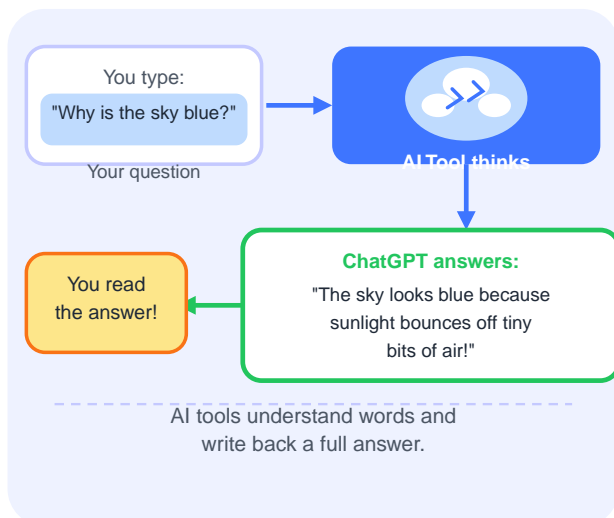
You type:

"Why is the sky blue?"

Your question

AITool thinks

ChatGPT answers:

"The sky looks blue because sunlight bounces off tiny bits of air!"

You read the answer!

AI tools understand words and write back a full answer.